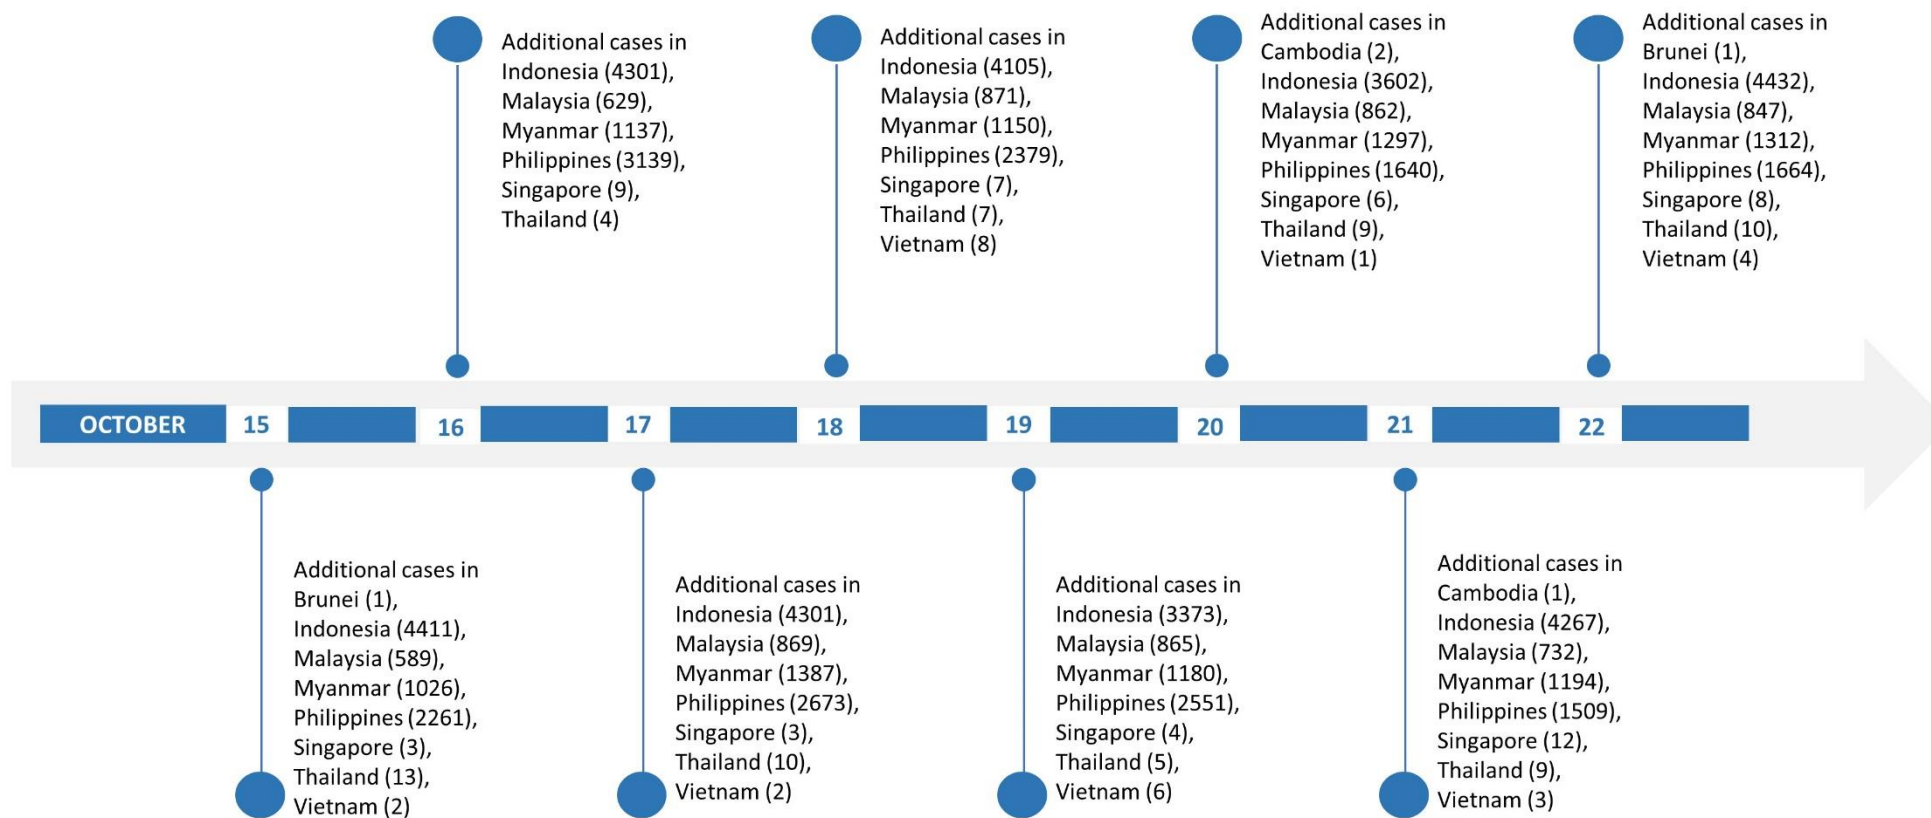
OCTOBER 15 16 17 18 19 20 21 22

Additional cases in Brunei (1), Indonesia (4411), Malaysia (589), Myanmar (1026), Philippines (2261), Singapore (3), Thailand (13), Vietnam (2)

Additional cases in Indonesia (4301), Malaysia (629), Myanmar (1137), Philippines (3139), Singapore (9), Thailand (4)

Additional cases in Indonesia (4301), Malaysia (869), Myanmar (1387), Philippines (2673), Singapore (3), Thailand (10), Vietnam (2)

Additional cases in Indonesia (4105), Malaysia (871), Myanmar (1150), Philippines (2379), Singapore (7), Thailand (7), Vietnam (8)

Additional cases in Indonesia (3373), Malaysia (865), Myanmar (1180), Philippines (2551), Singapore (4), Thailand (5), Vietnam (6)

Additional cases in Cambodia (2), Indonesia (3602), Malaysia (862), Myanmar (1297), Philippines (1640), Singapore (6), Thailand (9), Vietnam (1)

Additional cases in Cambodia (1), Indonesia (4267), Malaysia (732), Myanmar (1194), Philippines (1509), Singapore (12), Thailand (9), Vietnam (3)

Additional cases in Brunei (1), Indonesia (4432), Malaysia (847), Myanmar (1312), Philippines (1664), Singapore (8), Thailand (10), Vietnam (4)